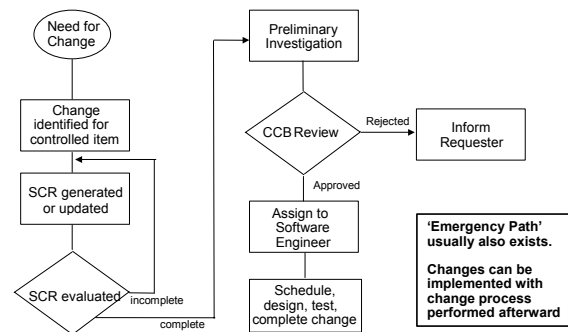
Need for Change

Change identified for controlled item

SCR generated or updated

SCR evaluated

incomplete

complete

Preliminary Investigation

CCB Review

Rejected

Inform Requester

Approved

Assign to Software Engineer

Schedule, design, test, complete change

'Emergency Path' usually also exists.

Changes can be implemented with change process performed afterward